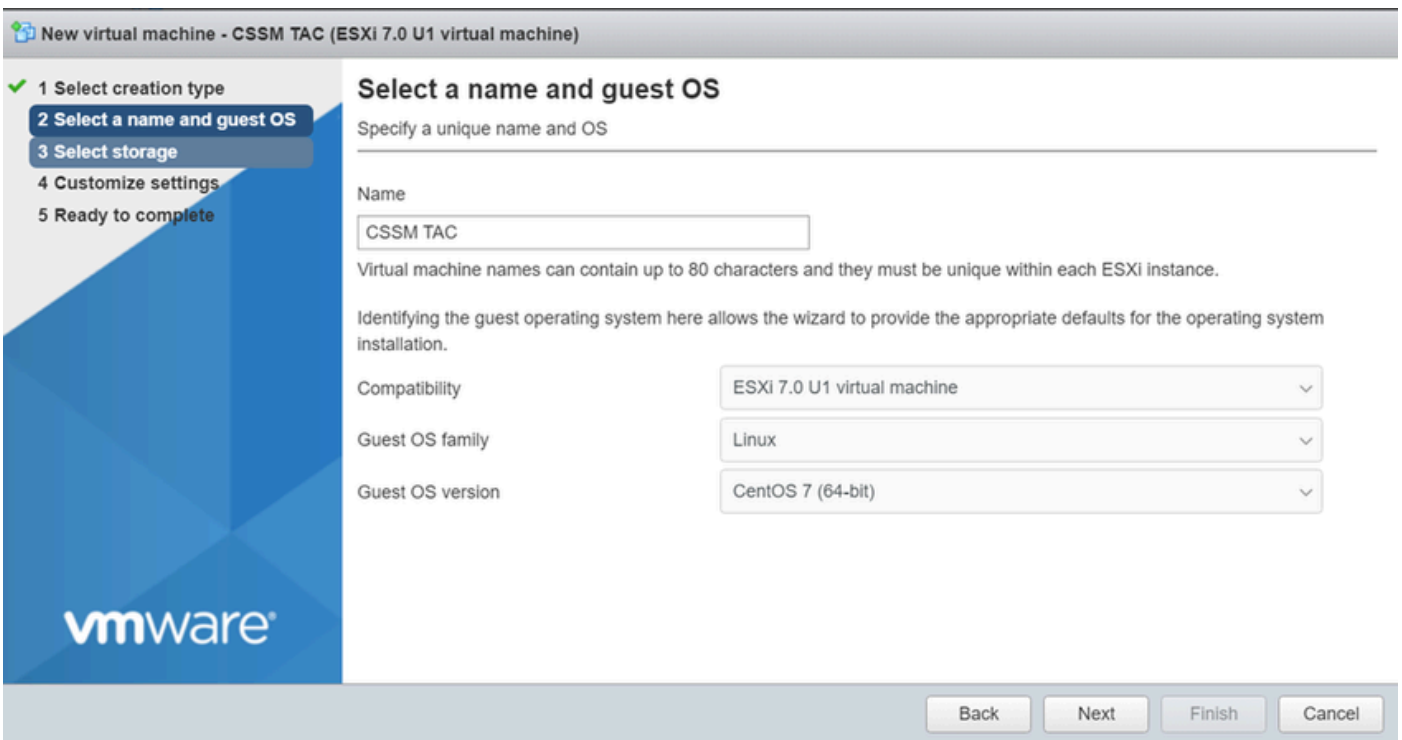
New virtual machine - CSSM TAC (ESXi 7.0 U1 virtual machine)

1 Select creation type
2 Select a name and guest OS
3 Select storage
4 Customize settings
5 Ready to complete

vmware

Select a name and guest OS
Specify a unique name and OS

Name
CSSM TAC
Virtual machine names can contain up to 80 characters and they must be unique within each ESXi instance.

Identifying the guest operating system here allows the wizard to provide the appropriate defaults for the operating system installation.

Compatibility | ESXi 7.0 U1 virtual machine
Guest OS family | Linux
Guest OS version | CentOS 7 (64-bit)

Back Next Finish Cancel